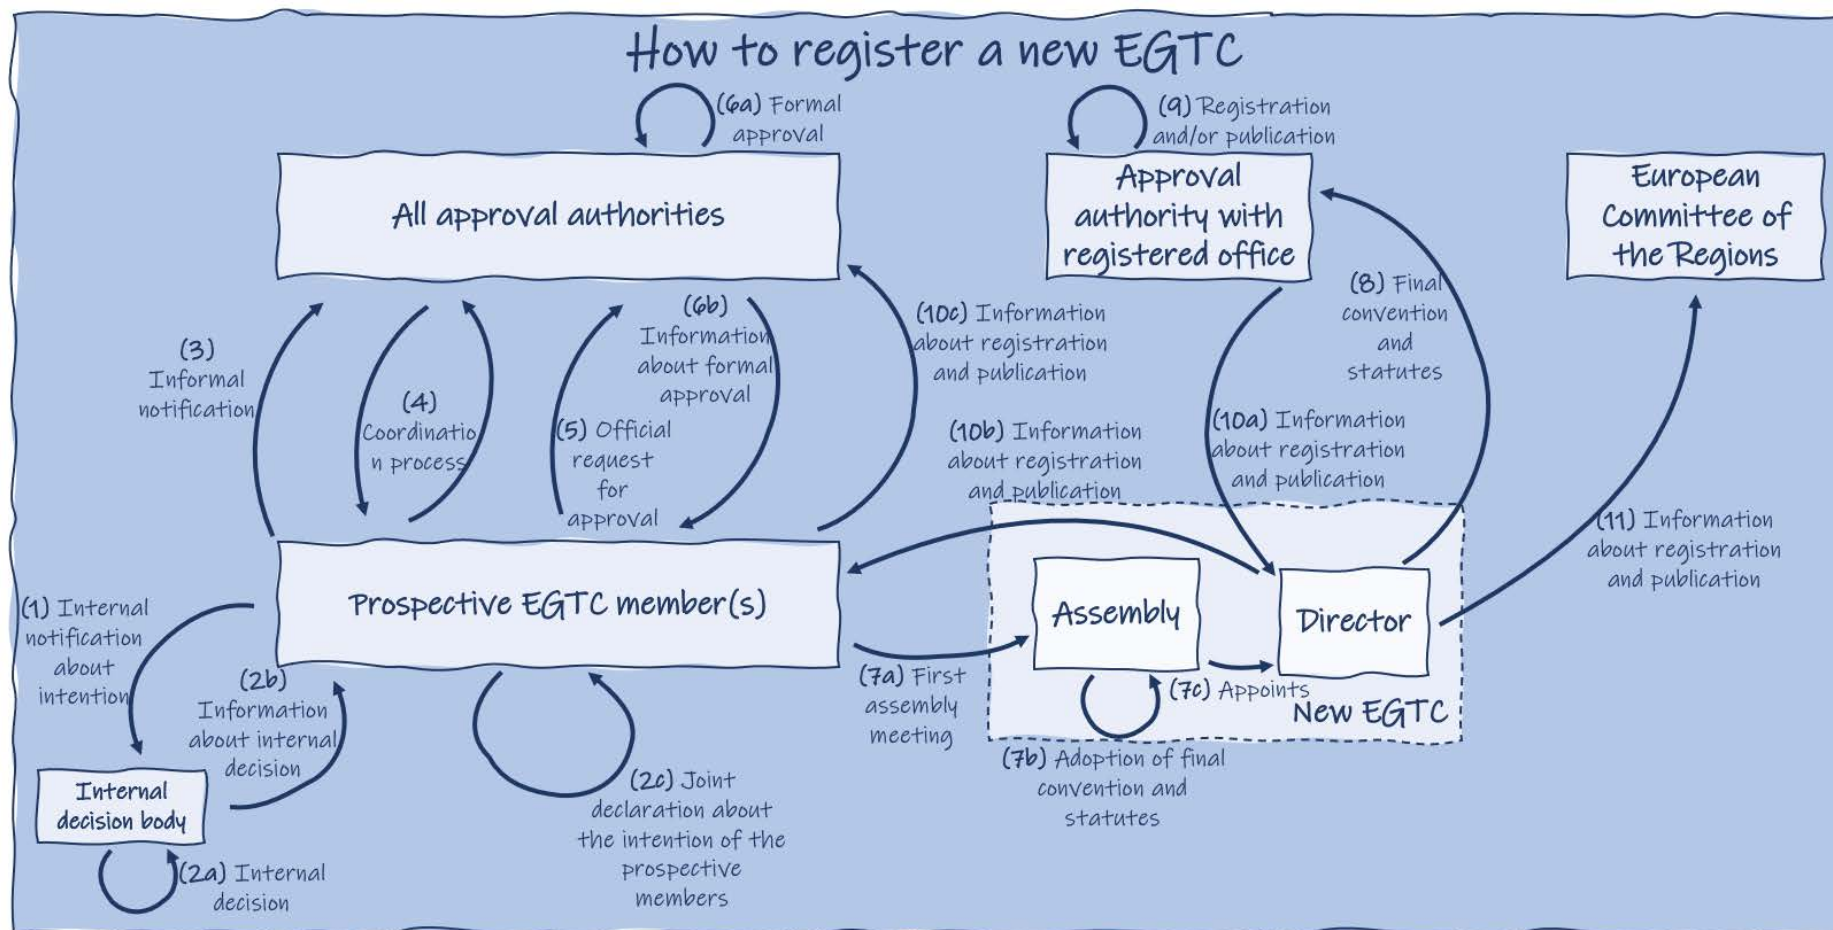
How to register a new EGTC

(6a) Formal approval

(9) Registration and/or publication

All approval authorities

Approval authority with registered office

European Committee of the Regions

(3) Informal notification

(4) Coordination process

(6b) Information about formal approval

(5) Official request for approval

(10c) Information about registration and publication

(8) Final convention and statutes

(10b) Information about registration and publication

(10a) Information about registration and publication

(11) Information about registration and publication

Prospective EGTC member(s)

Assembly

Director

New EGTC

(1) Internal notification about intention

(2b) Information about internal decision

(7a) First assembly meeting

(7c) Appoints

Internal decision body

(2c) Joint declaration about the intention of the prospective members

(7b) Adoption of final convention and statutes

(2a) Internal decision